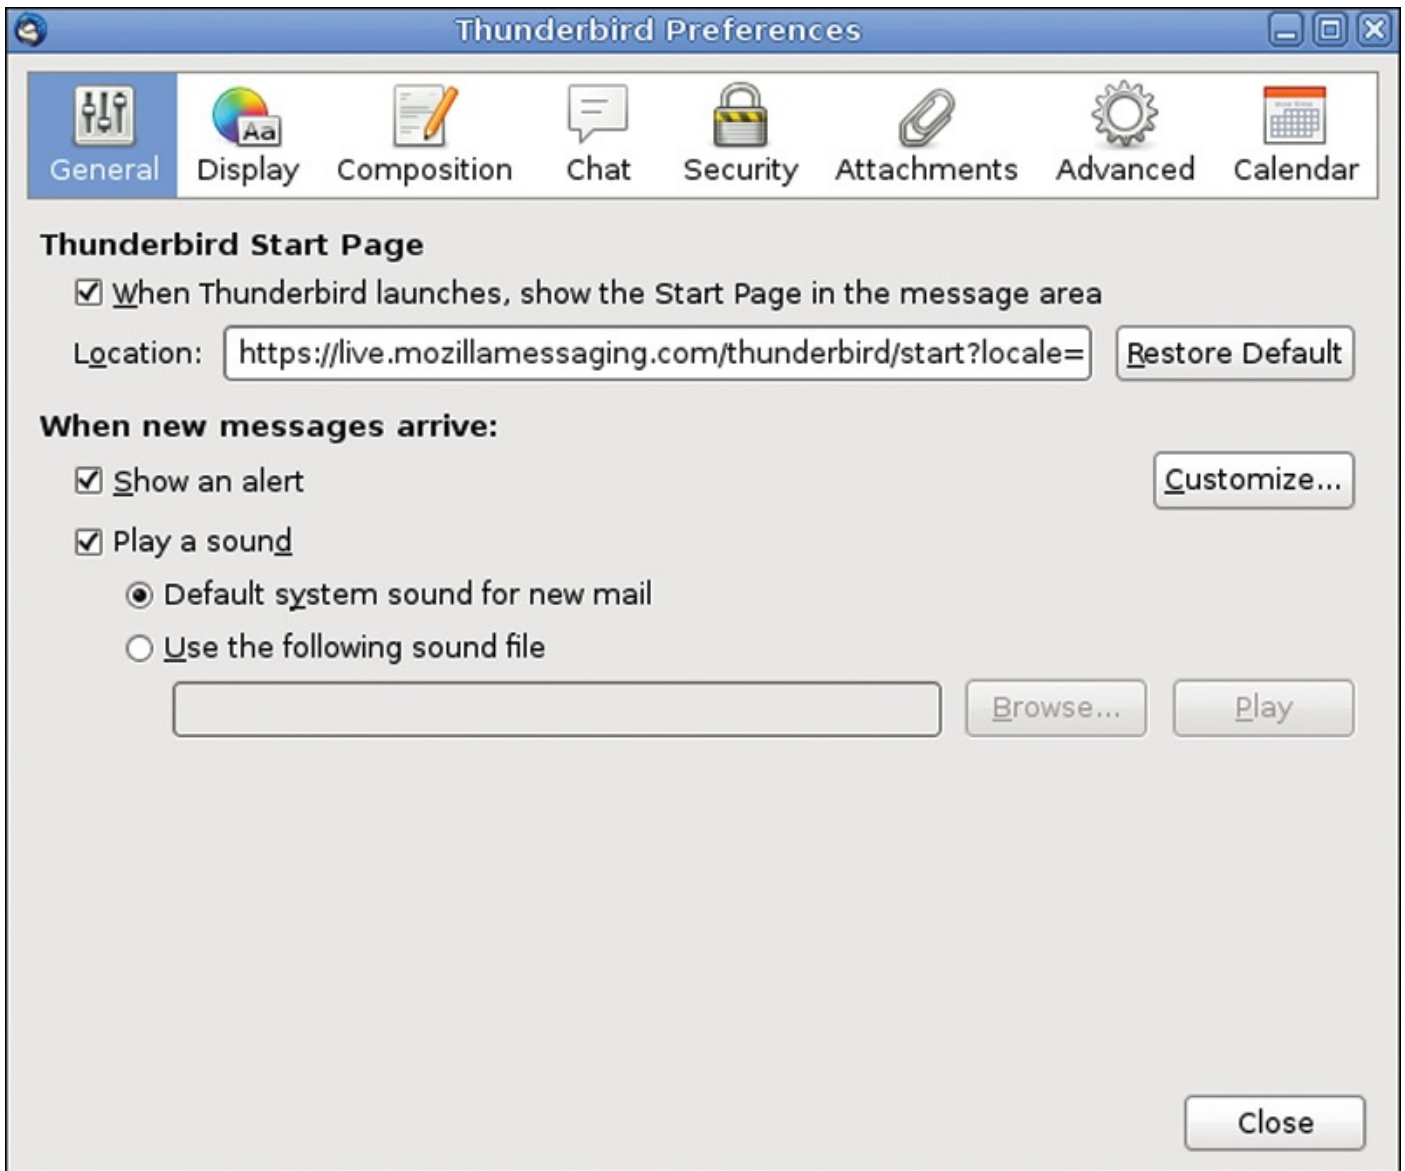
Thunderbird Preferences

General Display Composition Chat Security Attachments Advanced Calendar

Aa

Thunderbird Start Page

☑ When Thunderbird launches, show the Start Page in the message area

Location: https://live.mozillamessaging.com/thunderbird/start?locale= Restore Default

When new messages arrive:

☑ Show an alert Customize...

☑ Play a sound

◉ Default system sound for new mail

○ Use the following sound file

Browse... Play

Close